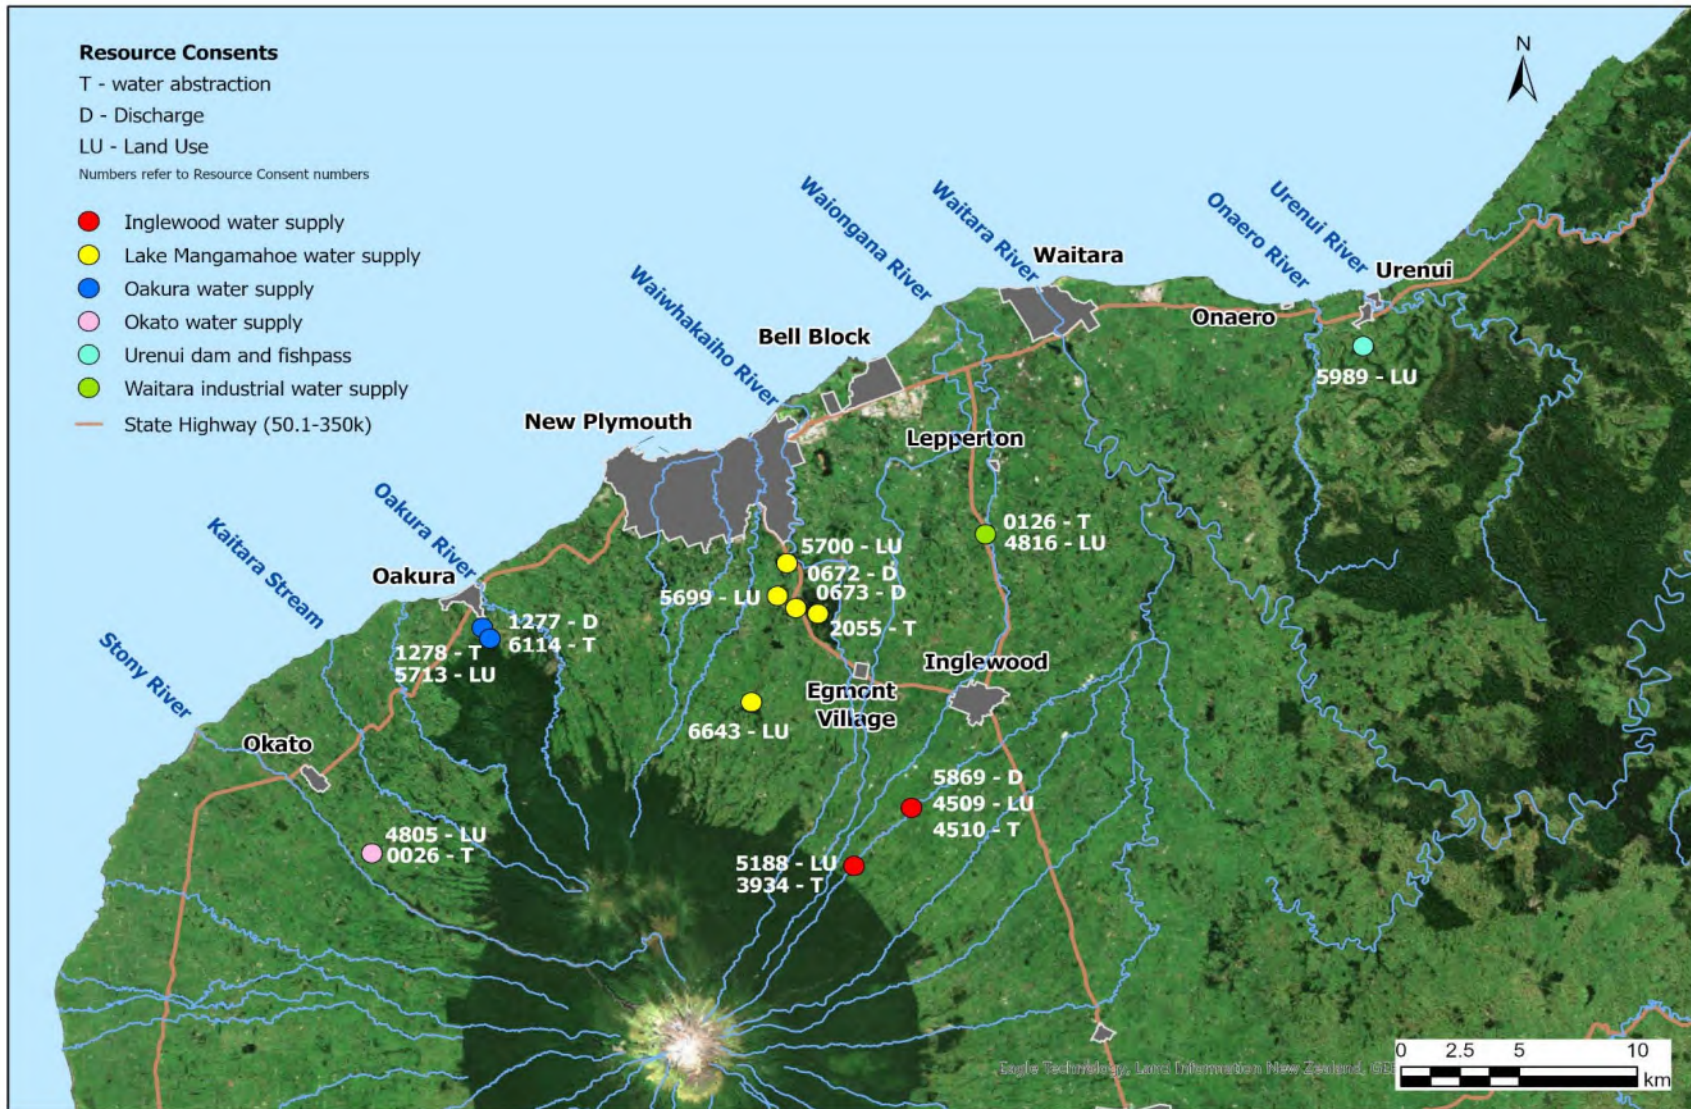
Resource Consents
T - water abstraction
D - Discharge
LU - Land Use
Numbers refer to Resource Consent numbers

Inglewood water supply
Lake Mangamahoe water supply
Oakura water supply
Okato water supply
Urenui dam and fishpass
Waitara industrial water supply
State Highway (50.1-350k)

N

Waiongana River
Waitara River
Waitara
Onaero River
Urenui River
Urenui
Onaero
Waiwhakaiho River
Bell Block
5989 - LU
New Plymouth
Lepperton
Oakura River
Kaitara Stream
0126 - T
4816 - LU
5700 - LU
0672 - D
0673 - D
5699 - LU
2055 - T
Oakura
1277 - D
6114 - T
1278 - T
5713 - LU
Stony River
Inglewood
Egmont Village
6643 - LU
Okato
5869 - D
4509 - LU
4510 - T
4805 - LU
0026 - T
5188 - LU
3934 - T

Eagle Technology, Land Information New Zealand, GEBCO
0 2.5 5 10 km